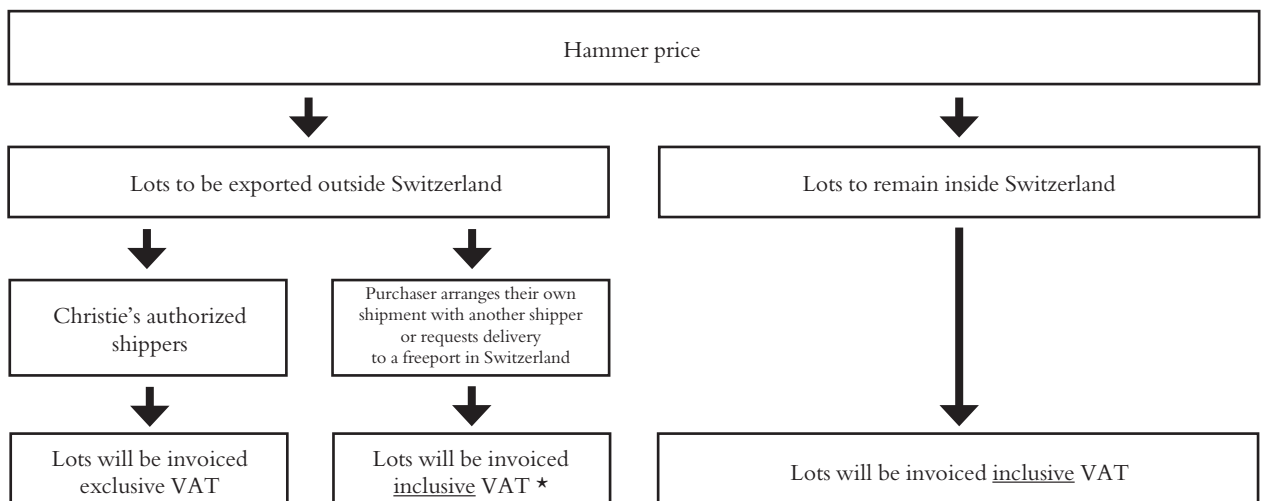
Hammer price

Lots to be exported outside Switzerland

Lots to remain inside Switzerland

Christie's authorized shippers

Purchaser arranges their own shipment with another shipper or requests delivery to a freeport in Switzerland

Lots will be invoiced exclusive VAT

Lots will be invoiced inclusive VAT *

Lots will be invoiced inclusive VAT